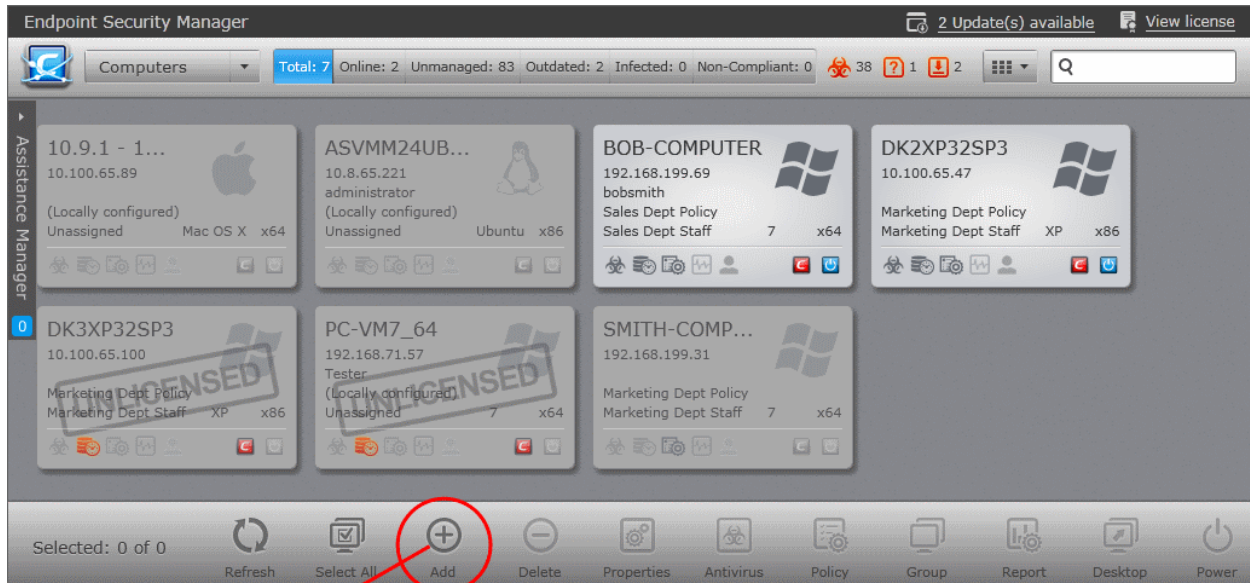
Endpoint Security Manager

2 Update(s) available

View license

Computers

Total: 7 Online: 2 Unmanaged: 83 Outdated: 2 Infected: 0 Non-Compliant: 0

38 ? 1 2

Assistance Manager

0

10.9.1 - 1...
10.100.65.89
(Locally configured)
Unassigned Mac OS X x64

ASVMM24UB...
10.8.65.221
administrator
(Locally configured)
Unassigned Ubuntu x86

BOB-COMPUTER
192.168.199.69
bobsmith
Sales Dept Policy
Sales Dept Staff 7 x64

DK2XP32SP3
10.100.65.47
Marketing Dept Policy
Marketing Dept Staff XP x86

DK3XP32SP3
10.100.65.100
UNLICENSED
Marketing Dept Policy
Marketing Dept Staff XP x86

PC-VM7_64
192.168.71.57
Tester
UNLICENSED
(Locally configured)
Unassigned 7 x64

SMITH-COMP...
192.168.199.31
Marketing Dept Policy
Marketing Dept Staff 7 x64

Selected: 0 of 0

Refresh

Select All

Add

Delete

Properties

Antivirus

Policy

Group

Report

Desktop

Power